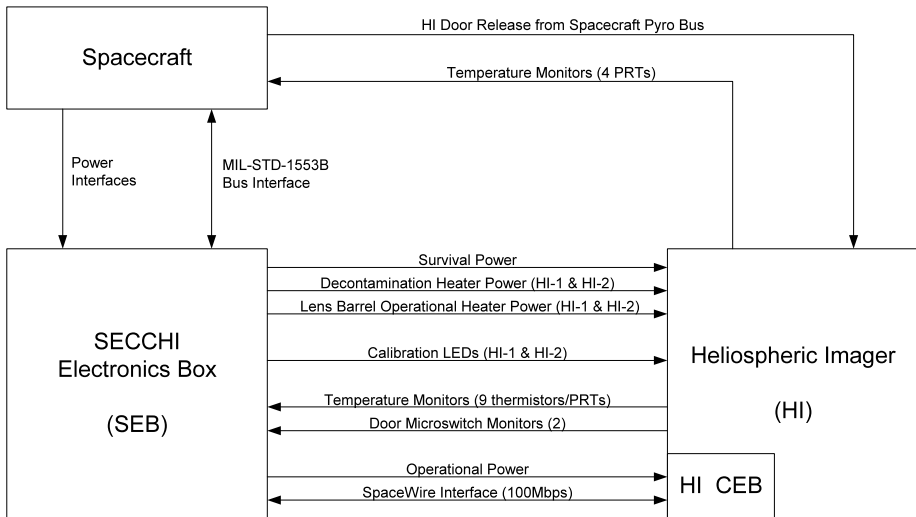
Spacecraft

HI Door Release from Spacecraft Pyro Bus

Temperature Monitors (4 PRTs)

Power Interfaces

MIL-STD-1553B Bus Interface

SECCHI Electronics Box

(SEB)

Survival Power

Decontamination Heater Power (HI-1 & HI-2)

Lens Barrel Operational Heater Power (HI-1 & HI-2)

Calibration LEDs (HI-1 & HI-2)

Temperature Monitors (9 thermistors/PRTs)

Door Microswitch Monitors (2)

Operational Power

SpaceWire Interface (100Mbps)

Heliospheric Imager

(HI)

HI CEB